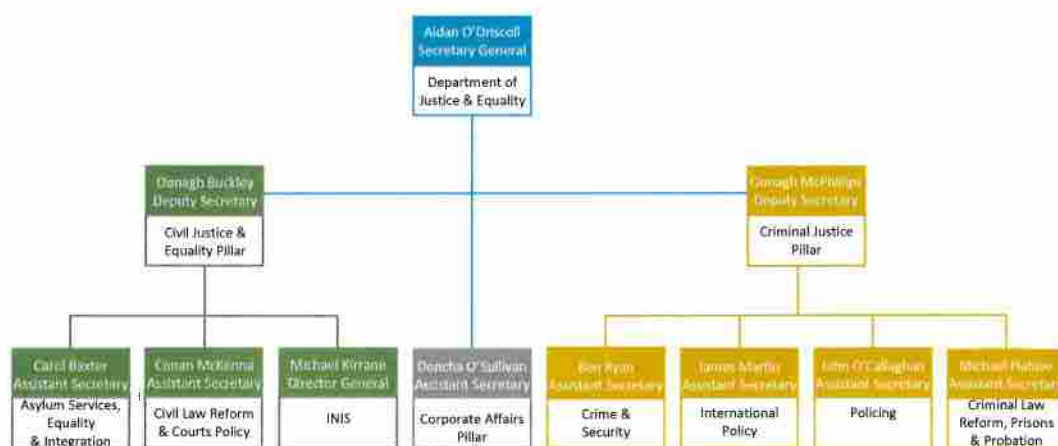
Aidan O'Driscoll
Secretary General

Department of Justice & Equality

Oonagh Buckley
Deputy Secretary

Civil Justice & Equality Pillar

Oonagh McPhillips
Deputy Secretary

Criminal Justice Pillar

Carol Baxter
Assistant Secretary

Asylum Services, Equality & Integration

Conan McKenna
Assistant Secretary

Civil Law Reform & Courts Policy

Michael Kirrane
Director General

INIS

Doncha O'Sullivan
Assistant Secretary

Corporate Affairs Pillar

Ben Ryan
Assistant Secretary

Crime & Security

James Martin
Assistant Secretary

International Policy

John O'Callaghan
Assistant Secretary

Policing

Michael Flahive
Assistant Secretar

Criminal Law Reform, Prisons & Probation